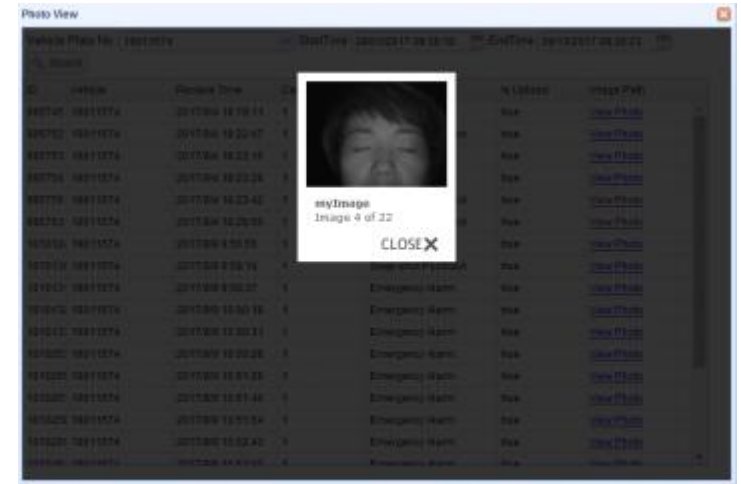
Photo View

Vehicle Plate No: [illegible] StartTime: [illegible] EndTime: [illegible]

Search

| ID | Vehicle | Receive Time | Ca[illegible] | | Is Upload | Image Path |
|---|---|---|---|---|---|---|
| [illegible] | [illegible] | 2017/8/4 16:19:11 | 1 | | true | View Photo |
| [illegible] | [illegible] | 2017/8/4 16:22:47 | 1 | | true | View Photo |
| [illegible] | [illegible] | 2017/8/4 16:22:18 | 1 | | true | View Photo |
| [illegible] | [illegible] | 2017/8/4 16:23:24 | 1 | | true | View Photo |
| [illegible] | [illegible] | 2017/8/4 16:23:42 | 1 | | true | View Photo |
| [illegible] | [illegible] | 2017/8/4 16:25:50 | 1 | | true | View Photo |
| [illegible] | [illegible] | 2017/8/8 9:58:55 | 1 | | true | View Photo |
| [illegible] | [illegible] | 2017/8/8 9:59:16 | 1 | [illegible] | true | View Photo |
| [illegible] | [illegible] | 2017/8/8 9:59:37 | 1 | Emergency Alarm | true | View Photo |
| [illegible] | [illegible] | 2017/8/8 10:50:18 | 1 | Emergency Alarm | true | View Photo |
| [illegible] | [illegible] | 2017/8/8 10:50:31 | 1 | Emergency Alarm | true | View Photo |
| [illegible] | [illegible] | 2017/8/8 10:50:28 | 1 | Emergency Alarm | true | View Photo |
| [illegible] | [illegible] | 2017/8/8 10:51:33 | 1 | Emergency Alarm | true | View Photo |
| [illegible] | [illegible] | 2017/8/8 10:51:46 | 1 | Emergency Alarm | true | View Photo |
| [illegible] | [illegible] | 2017/8/8 10:51:54 | 1 | Emergency Alarm | true | View Photo |
| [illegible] | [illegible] | 2017/8/8 10:52:42 | 1 | Emergency Alarm | true | View Photo |

myImage
Image 4 of 22
CLOSE ✕